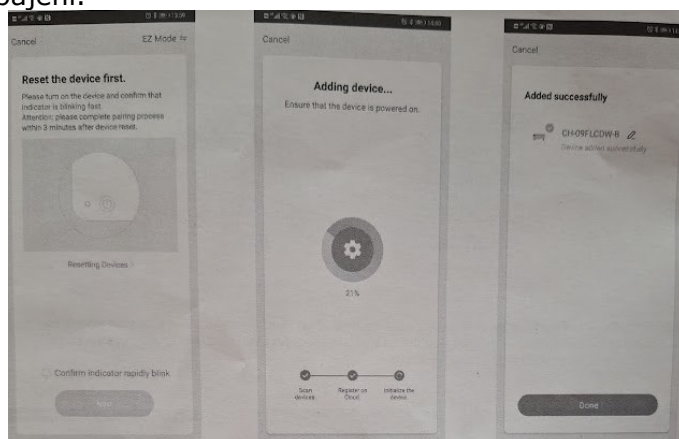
pájení.

Cancel

EZ Mode

Reset the device first.

Please turn on the device and confirm that indicator is blinking fast.
Attention: please complete pairing process within 3 minutes after device reset.

Resetting Devices

Confirm indicator rapidly blink

Next

Cancel

Adding device...

Ensure that the device is powered on.

21%

Scan devices

Register on Cloud

Initialize the device

Cancel

Added successfully

CH-09FLCDW-B

Device added successfully

Done